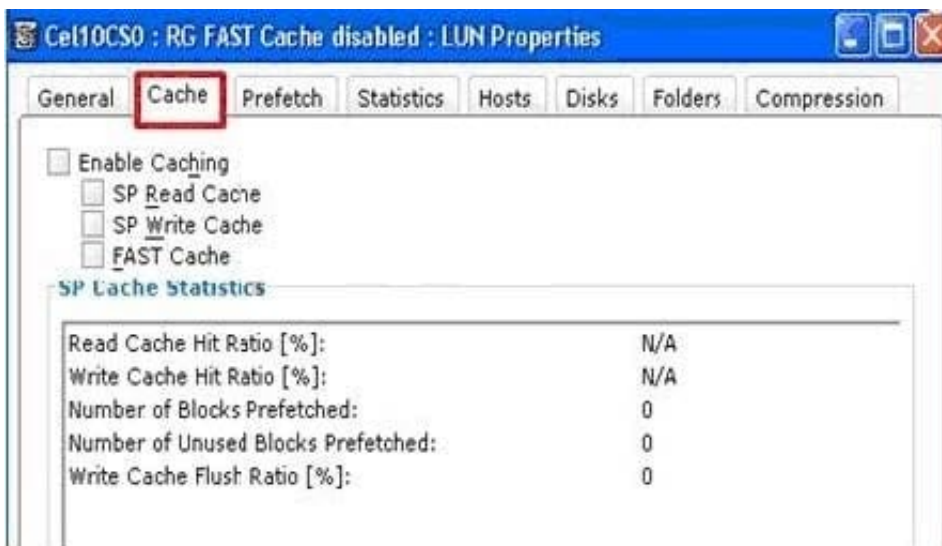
Cel10CS0 : RG FAST Cache disabled : LUN Properties

General | Cache | Prefetch | Statistics | Hosts | Disks | Folders | Compression

Enable Caching
SP Read Cache
SP Write Cache
FAST Cache

SP Cache Statistics

| | |
|---|---|
| Read Cache Hit Ratio [%]: | N/A |
| Write Cache Hit Ratio [%]: | N/A |
| Number of Blocks Prefetched: | 0 |
| Number of Unused Blocks Prefetched: | 0 |
| Write Cache Flush Ratio [%]: | 0 |